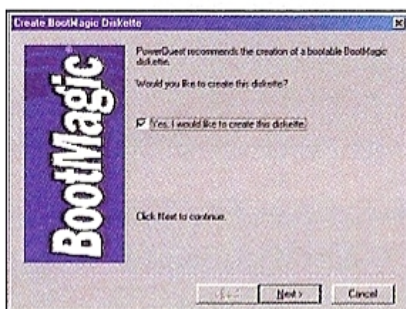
Create BootMagic Diskette

BootMagic

PowerQuest recommends the creation of a bootable BootMagic diskette.

Would you like to create this diskette?

Yes, I would like to create this diskette.

Click Next to continue.

< Back

Next >

Cancel